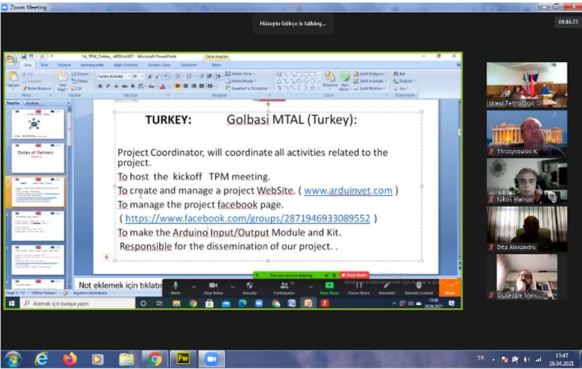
Zoom Meeting

Hüseyin Gökçe is talking...

1st_TPM_Online_ARDUinVET - Microsoft PowerPoint

TURKEY: Golbasi MTAL (Turkey):

Project Coordinator, will coordinate all activities related to the project.

To host the kickoff TPM meeting.

To create and manage a project WebSite. ( www.arduinvet.com )

To manage the project facebook page.

( https://www.facebook.com/groups/2871946933089552 )

To make the Arduino Input/Output Module and Kit.

Responsible for the dissemination of our project. .

Duties of Partners

Not eklemek için tıklatın

Aramak için buraya yazın

You are screen sharing

Stop Share

Mute

Stop Video

Security

Participants

New Share

Pause Share

Annotate

Remote Control

More

Thrasyvoulos K.

Nikos Hanias

Dita Alexandru

Giuseppe Varc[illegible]

08:46:51

13:47

TR